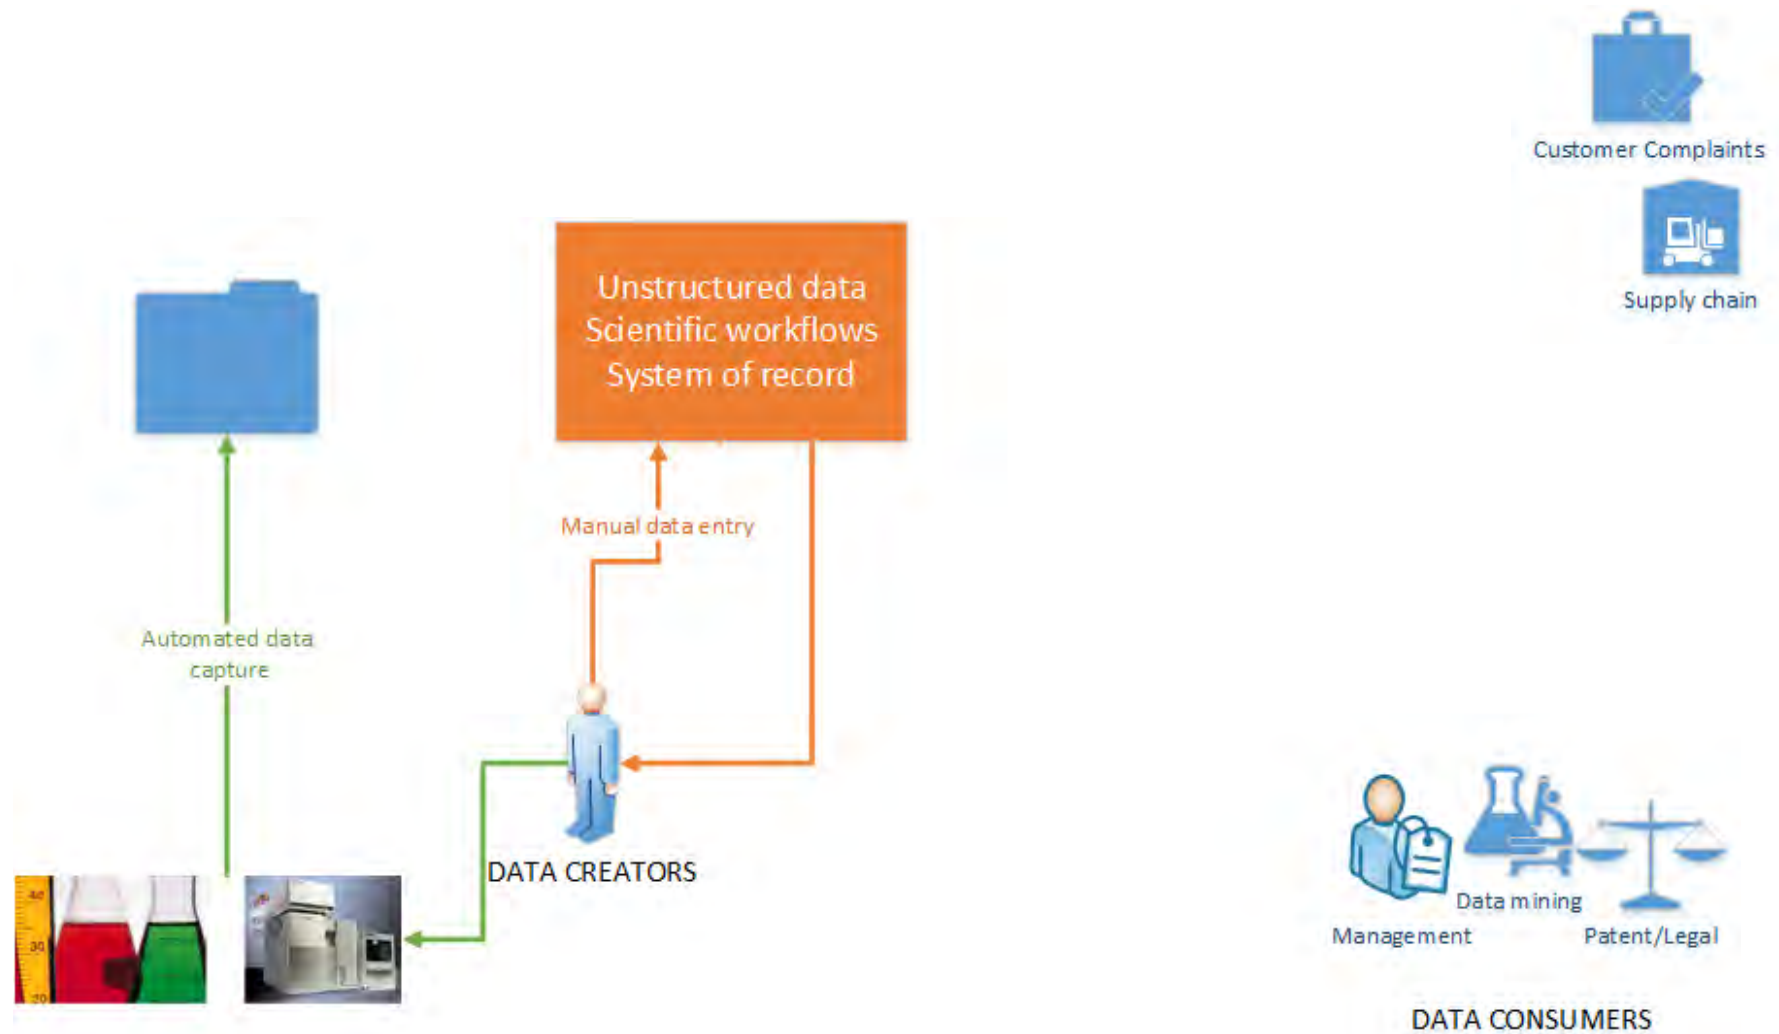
Customer Complaints

Supply chain

Unstructured data
Scientific workflows
System of record

Manual data entry

Automated data capture

DATA CREATORS

40
30
20

Data mining

Management

Patent/Legal

DATA CONSUMERS